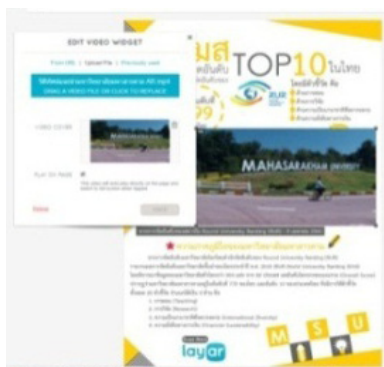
EDIT VIDEO WIDGET

From URL | Upload File | Previously used

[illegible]
DRAG A VIDEO FILE OR CLICK TO REPLACE

VIDEO COVER

MAHASARAKHAM

PLAY ON PAGE

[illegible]

Delete

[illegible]

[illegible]มส

TOP10 ในไทย

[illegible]

MAHASARAKHAM UNIVERSITY

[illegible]

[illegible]

1. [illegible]
2. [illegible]
3. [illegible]
4. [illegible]

layar

M S U